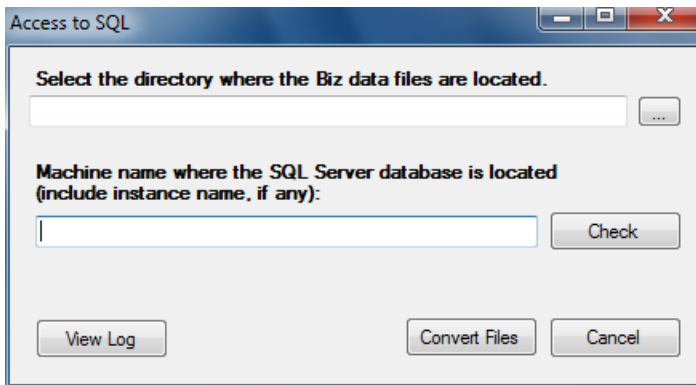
Access to SQL

Select the directory where the Biz data files are located.

...

Machine name where the SQL Server database is located (include instance name, if any):

Check

View Log

Convert Files

Cancel